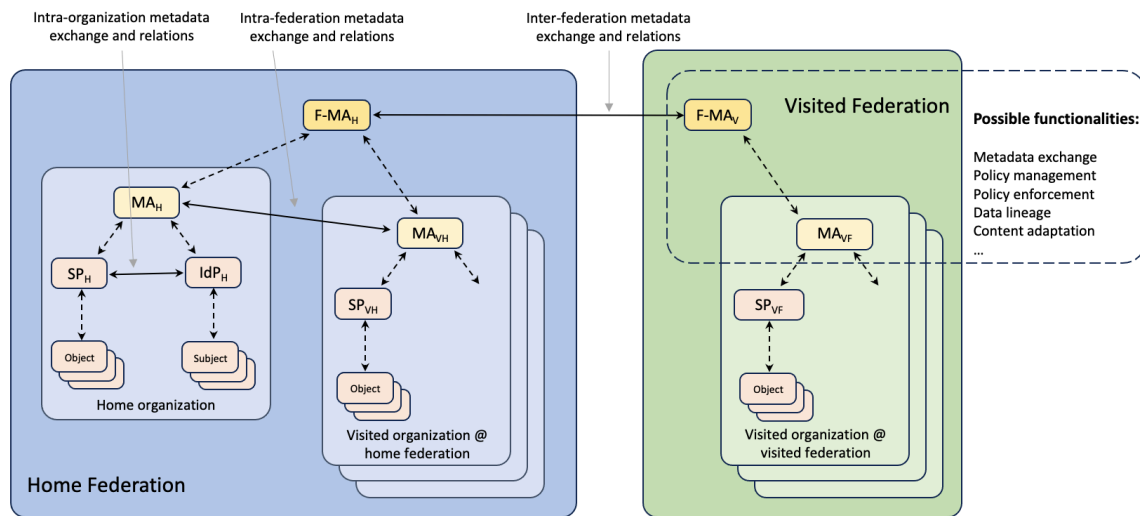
Intra-organization metadata exchange and relations

Intra-federation metadata exchange and relations

Inter-federation metadata exchange and relations

F-MA$_H$

F-MA$_V$

Visited Federation

Possible functionalities:

Metadata exchange
Policy management
Policy enforcement
Data lineage
Content adaptation
...

MA$_H$

SP$_H$

IdP$_H$

Object

Subject

Home organization

MA$_{VH}$

SP$_{VH}$

Object

Visited organization @ home federation

MA$_{VF}$

SP$_{VF}$

Object

Visited organization @ visited federation

Home Federation